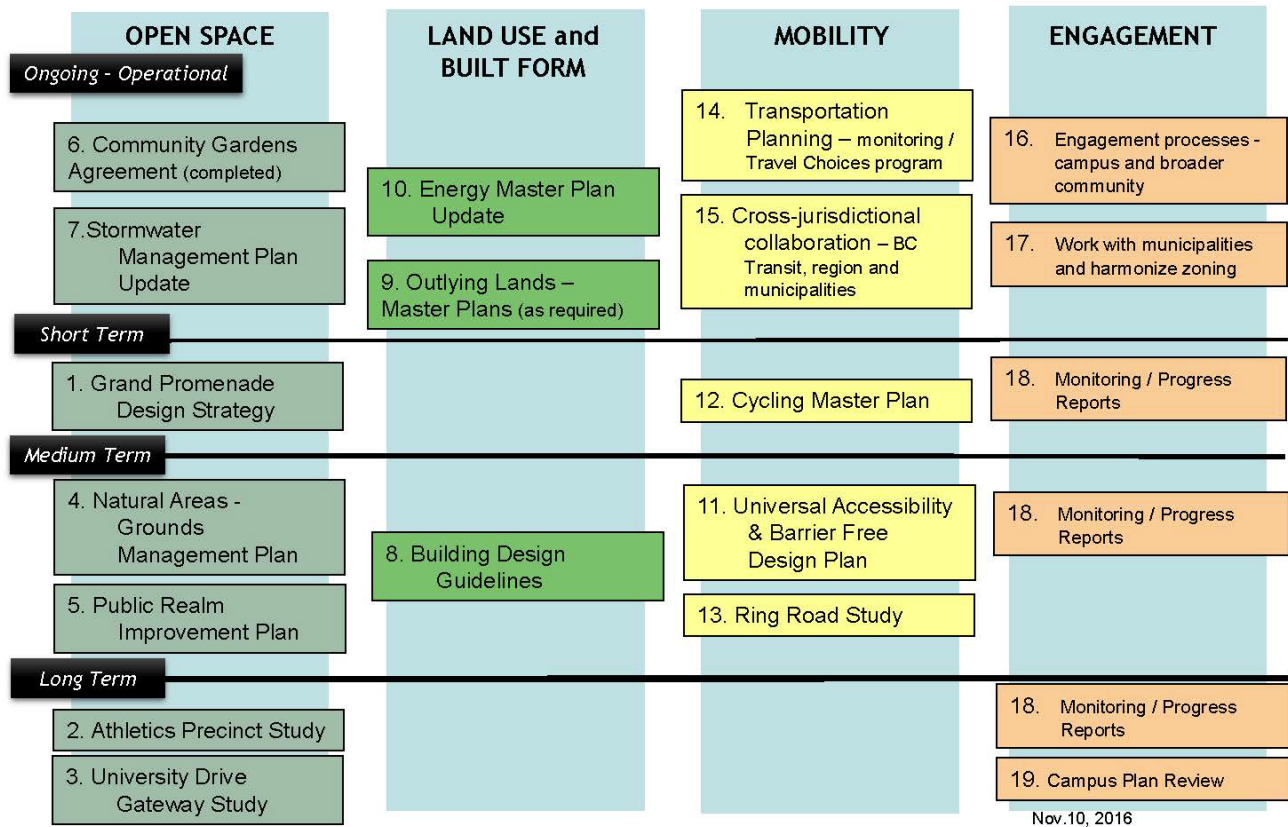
| OPEN SPACE | LAND USE and BUILT FORM | MOBILITY | ENGAGEMENT |
|---|---|---|---|
| **Ongoing - Operational** | | | |
| 6. Community Gardens Agreement (completed) | 10. Energy Master Plan Update | 14. Transportation Planning – monitoring / Travel Choices program | 16. Engagement processes - campus and broader community |
| 7.Stormwater Management Plan Update | 9. Outlying Lands – Master Plans (as required) | 15. Cross-jurisdictional collaboration – BC Transit, region and municipalities | 17. Work with municipalities and harmonize zoning |
| **Short Term** | | | |
| 1. Grand Promenade Design Strategy | | 12. Cycling Master Plan | 18. Monitoring / Progress Reports |
| **Medium Term** | | | |
| 4. Natural Areas - Grounds Management Plan | 8. Building Design Guidelines | 11. Universal Accessibility & Barrier Free Design Plan | 18. Monitoring / Progress Reports |
| 5. Public Realm Improvement Plan | | 13. Ring Road Study | |
| **Long Term** | | | |
| 2. Athletics Precinct Study | | | 18. Monitoring / Progress Reports |
| 3. University Drive Gateway Study | | | 19. Campus Plan Review |

Nov.10, 2016